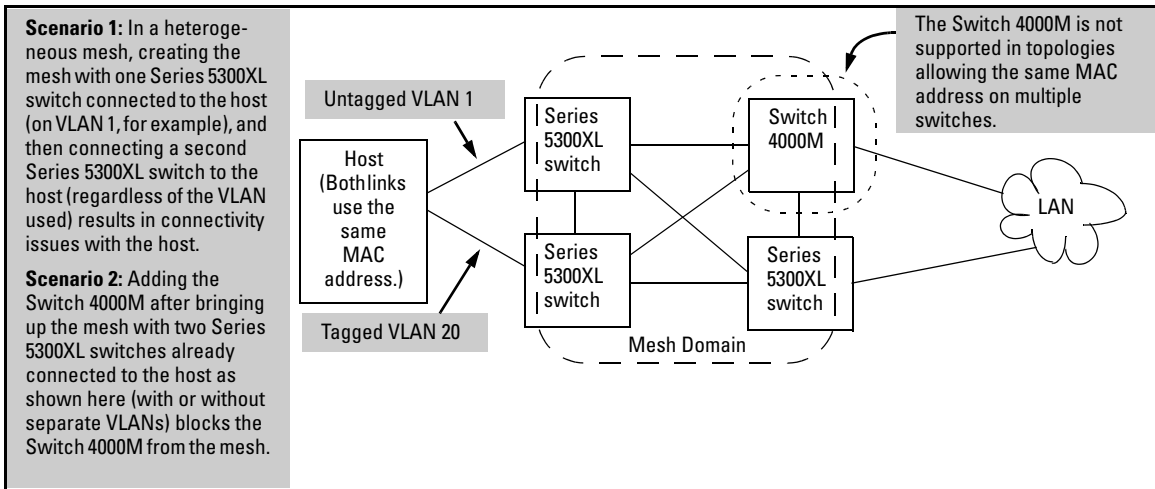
**Scenario 1:** In a heterogeneous mesh, creating the mesh with one Series 5300XL switch connected to the host (on VLAN 1, for example), and then connecting a second Series 5300XL switch to the host (regardless of the VLAN used) results in connectivity issues with the host.

**Scenario 2:** Adding the Switch 4000M after bringing up the mesh with two Series 5300XL switches already connected to the host as shown here (with or without separate VLANs) blocks the Switch 4000M from the mesh.

The Switch 4000M is not supported in topologies allowing the same MAC address on multiple switches.

Untagged VLAN 1

Host (Bothlinks use the same MAC address.)

Tagged VLAN 20

Series 5300XL switch

Series 5300XL switch

Switch 4000M

Series 5300XL switch

LAN

Mesh Domain